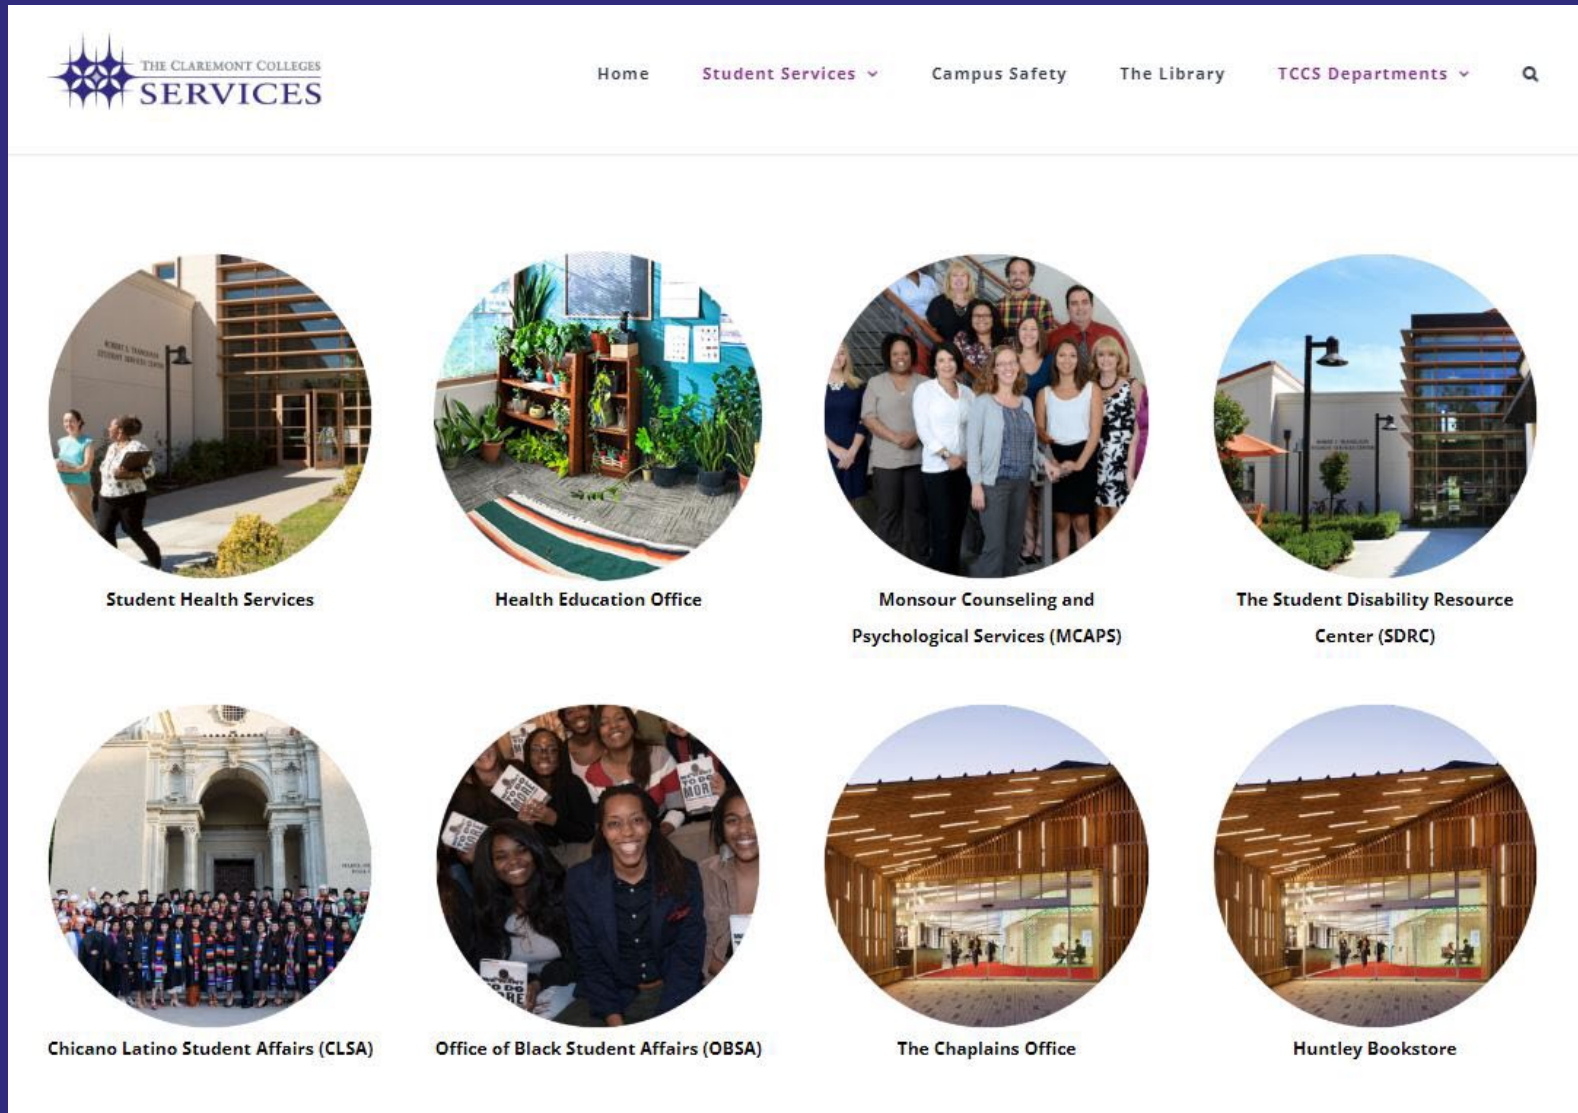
THE CLAREMONT COLLEGES
SERVICES

Home   Student Services   Campus Safety   The Library   TCCS Departments

Student Health Services

Health Education Office

Monsour Counseling and Psychological Services (MCAPS)

The Student Disability Resource Center (SDRC)

Chicano Latino Student Affairs (CLSA)

Office of Black Student Affairs (OBSA)

The Chaplains Office

Huntley Bookstore